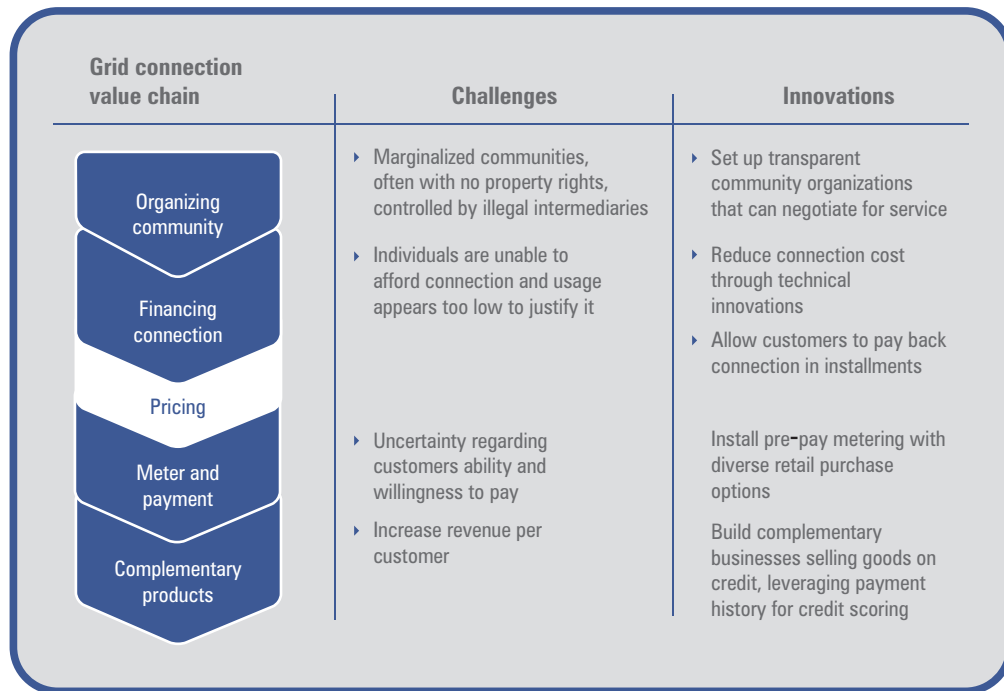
| Grid connection value chain | Challenges | Innovations |
|---|---|---|
| Organizing community | ‣ Marginalized communities, often with no property rights, controlled by illegal intermediaries | ‣ Set up transparent community organizations that can negotiate for service |
| Financing connection | ‣ Individuals are unable to afford connection and usage appears too low to justify it | ‣ Reduce connection cost through technical innovations<br>‣ Allow customers to pay back connection in installments |
| Pricing | | |
| Meter and payment | ‣ Uncertainty regarding customers ability and willingness to pay | Install pre-pay metering with diverse retail purchase options |
| Complementary products | ‣ Increase revenue per customer | Build complementary businesses selling goods on credit, leveraging payment history for credit scoring |